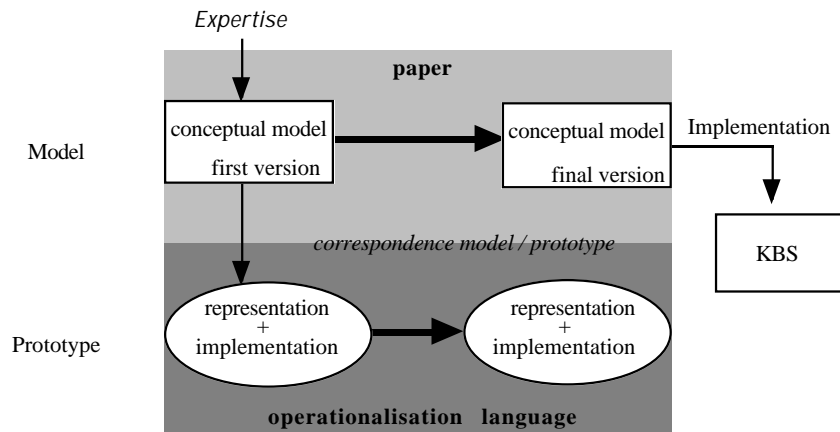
Expertise

paper

Model

conceptual model first version

conceptual model final version

Implementation

KBS

correspondence model / prototype

Prototype

representation + implementation

representation + implementation

operationalisation language